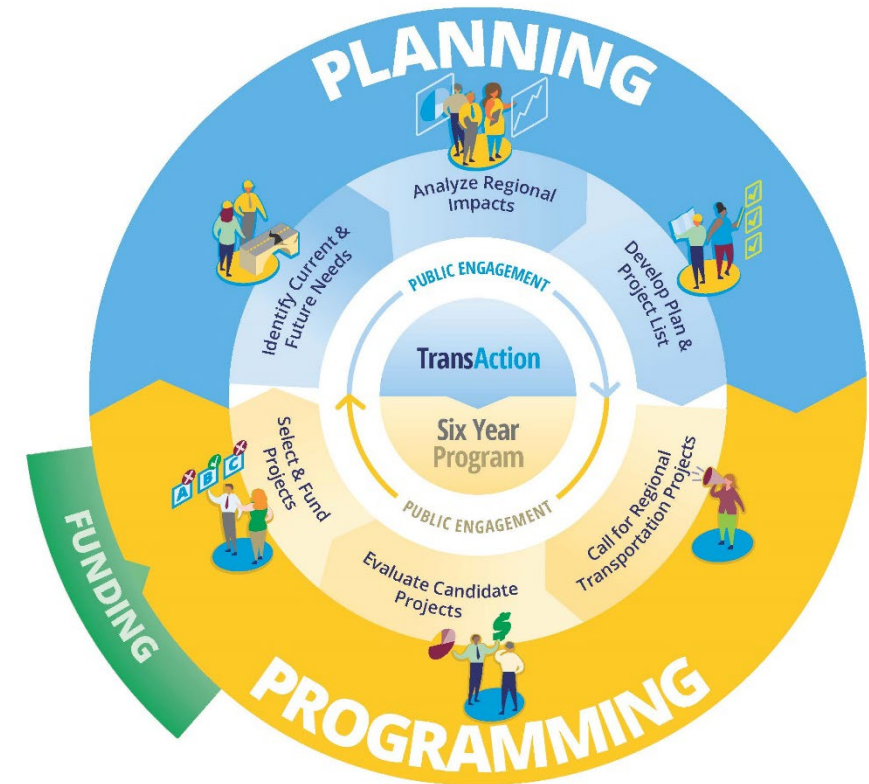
PLANNING

Analyze Regional Impacts

Identify Current & Future Needs

Develop Plan & Project List

PUBLIC ENGAGEMENT

TransAction

Six Year Program

PUBLIC ENGAGEMENT

Select & Fund Projects

Call for Regional Transportation Projects

Evaluate Candidate Projects

A B C

FUNDING

PROGRAMMING